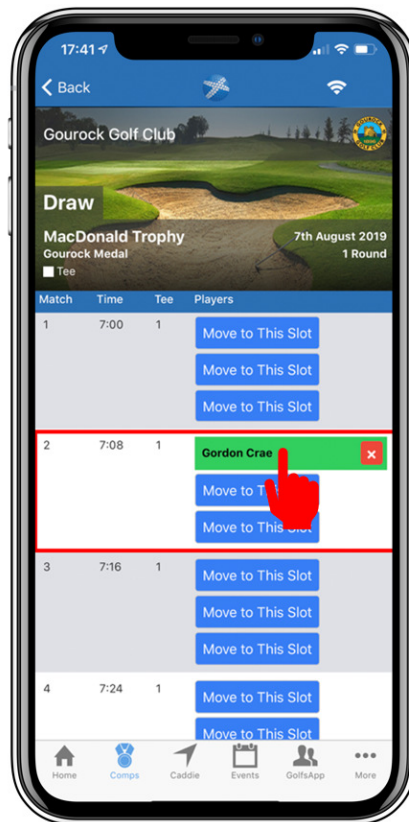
17:41

Back

Gourock Golf Club

Draw

MacDonald Trophy
Gourock Medal
Tee

7th August 2019
1 Round

| Match | Time | Tee | Players |
|---|---|---|---|
| 1 | 7:00 | 1 | Move to This Slot<br>Move to This Slot<br>Move to This Slot |
| 2 | 7:08 | 1 | Gordon Crae ×<br>Move to Th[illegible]<br>Move to This Slot |
| 3 | 7:16 | 1 | Move to This Slot<br>Move to This Slot<br>Move to This Slot |
| 4 | 7:24 | 1 | Move to This Slot<br>Move to This Slot |

Home Comps Caddie Events GolfsApp More